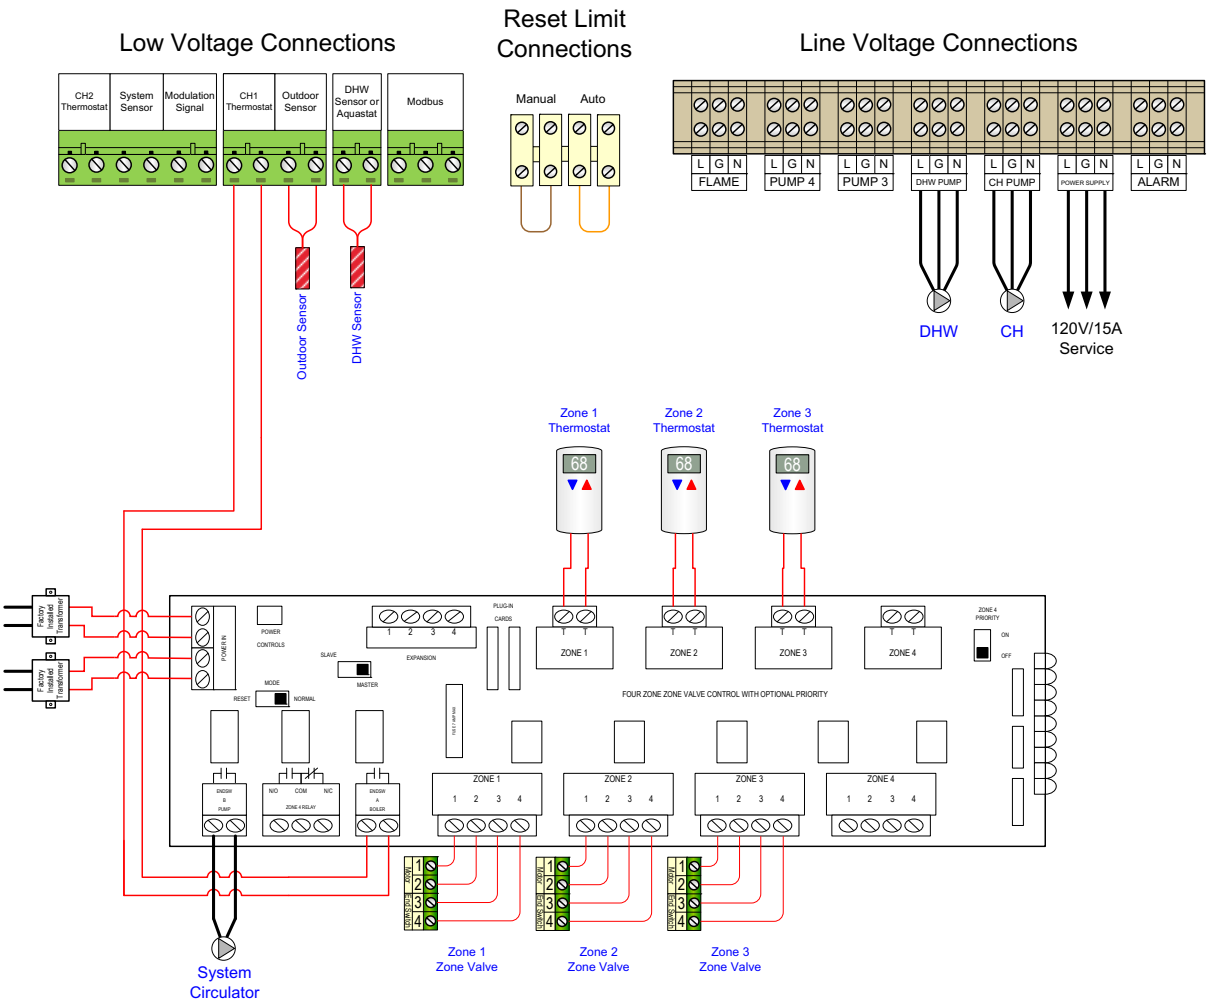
Low Voltage Connections

Reset Limit Connections

Line Voltage Connections

CH2 Thermostat | System Sensor | Modulation Signal | CH1 Thermostat | Outdoor Sensor | DHW Sensor or Aquastat | Modbus

Manual Auto

L G N FLAME
L G N PUMP 4
L G N PUMP 3
L G N DHW PUMP
L G N CH PUMP
L G N POWER SUPPLY
L G N ALARM

Outdoor Sensor
DHW Sensor

DHW
CH
120V/15A Service

Zone 1 Thermostat
Zone 2 Thermostat
Zone 3 Thermostat

68
68
68

Factory Installed Transformer
Factory Installed Transformer

POWER IN
POWER CONTROLS
1 2 3 4
EXPANSION
PLUG-IN CARDS
SLAVE
MASTER
MODE
RESET NORMAL
T T ZONE 1
T T ZONE 2
T T ZONE 3
T T ZONE 4
ZONE 4 PRIORITY
ON
OFF
FOUR ZONE ZONE VALVE CONTROL WITH OPTIONAL PRIORITY
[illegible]
ENDSW B PUMP
N/O COM N/C
ZONE 4 RELAY
ENDSW A BOILER
ZONE 1 1 2 3 4
ZONE 2 1 2 3 4
ZONE 3 1 2 3 4
ZONE 4 1 2 3 4

1 2 3 4
1 2 3 4
1 2 3 4

System Circulator

Zone 1 Zone Valve
Zone 2 Zone Valve
Zone 3 Zone Valve